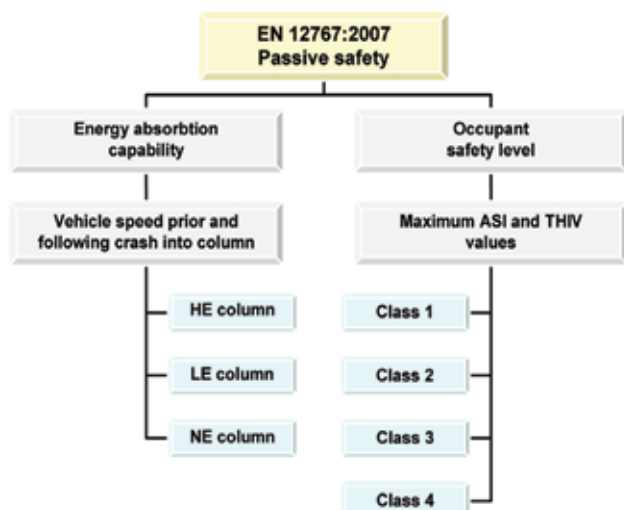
EN 12767:2007
Passive safety

Energy absorbtion capability

Vehicle speed prior and following crash into column

HE column

LE column

NE column

Occupant safety level

Maximum ASI and THIV values

Class 1

Class 2

Class 3

Class 4